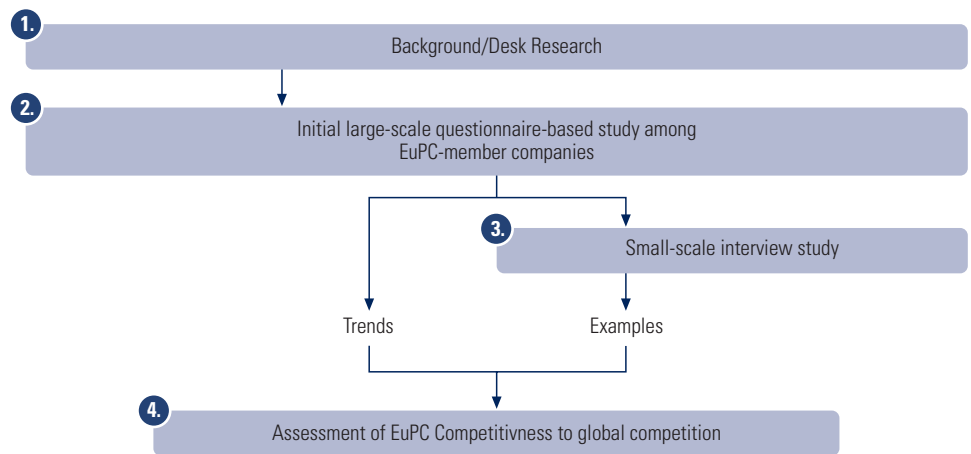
1.

Background/Desk Research

2.

Initial large-scale questionnaire-based study among EuPC-member companies

3.

Small-scale interview study

Trends

Examples

4.

Assessment of EuPC Competitivness to global competition